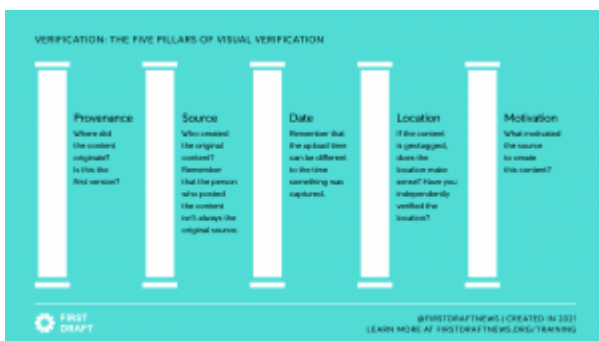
VERIFICATION: THE FIVE PILLARS OF VISUAL VERIFICATION

Provenance
Where did the content originate? Is this the first version?

Source
Who created the original content? Remember that the person who posted the content isn't always the original source.

Date
Remember that the upload time can be different to the time something was captured.

Location
If the content is geotagged, does the location make sense? Have you independently verified the location?

Motivation
What motivated the source to create this content?

FIRST DRAFT

@FIRSTDRAFTNEWS | CREATED IN 2021
LEARN MORE AT FIRSTDRAFTNEWS.ORG/TRAINING